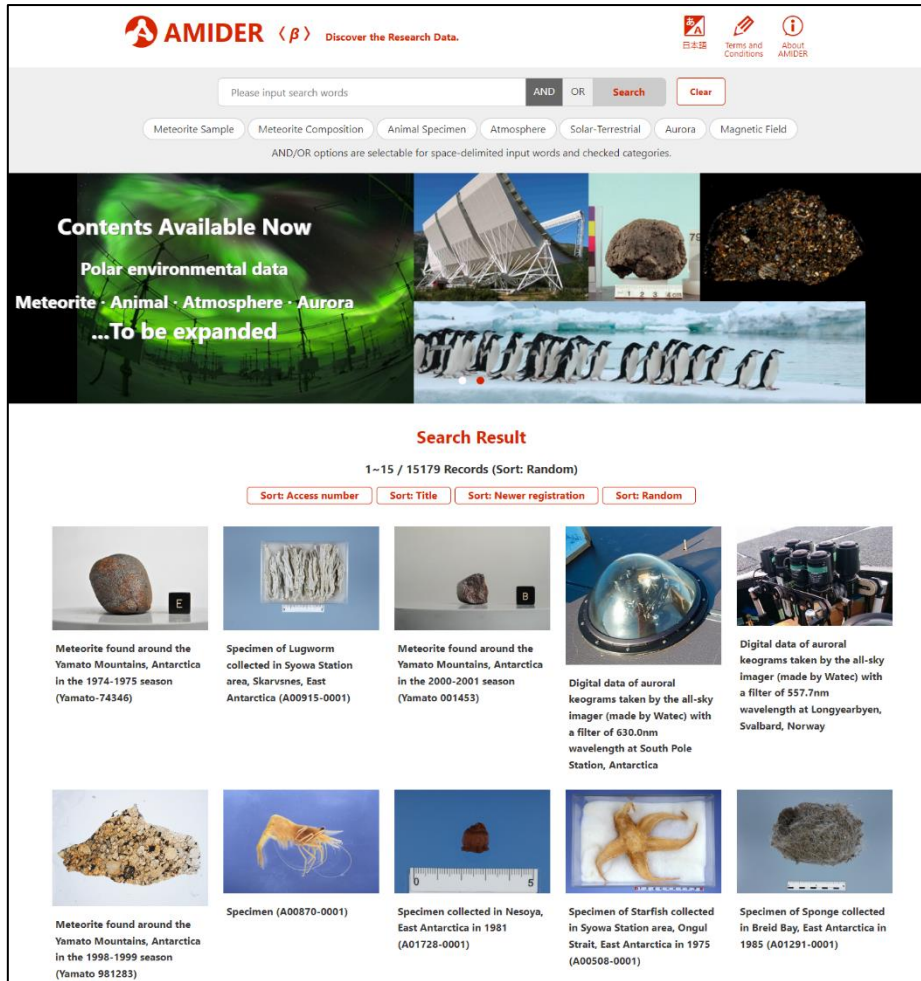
AMIDER (β) Discover the Research Data.

日本語 Terms and Conditions About AMIDER

Please input search words AND OR Search Clear

Meteorite Sample Meteorite Composition Animal Specimen Atmosphere Solar-Terrestrial Aurora Magnetic Field

AND/OR options are selectable for space-delimited input words and checked categories.

Contents Available Now
Polar environmental data
Meteorite · Animal · Atmosphere · Aurora
...To be expanded

Search Result

1~15 / 15179 Records (Sort: Random)

Sort: Access number Sort: Title Sort: Newer registration Sort: Random

E

Meteorite found around the Yamato Mountains, Antarctica in the 1974-1975 season (Yamato-74346)

Specimen of Lugworm collected in Syowa Station area, Skarvsnes, East Antarctica (A00915-0001)

B

Meteorite found around the Yamato Mountains, Antarctica in the 2000-2001 season (Yamato 001453)

Digital data of auroral keograms taken by the all-sky imager (made by Watec) with a filter of 630.0nm wavelength at South Pole Station, Antarctica

Digital data of auroral keograms taken by the all-sky imager (made by Watec) with a filter of 557.7nm wavelength at Longyearbyen, Svalbard, Norway

Meteorite found around the Yamato Mountains, Antarctica in the 1998-1999 season (Yamato 981283)

Specimen (A00870-0001)

0 5

Specimen collected in Nesoya, East Antarctica in 1981 (A01728-0001)

Specimen of Starfish collected in Syowa Station area, Ongul Strait, East Antarctica in 1975 (A00508-0001)

Specimen of Sponge collected in Breid Bay, East Antarctica in 1985 (A01291-0001)